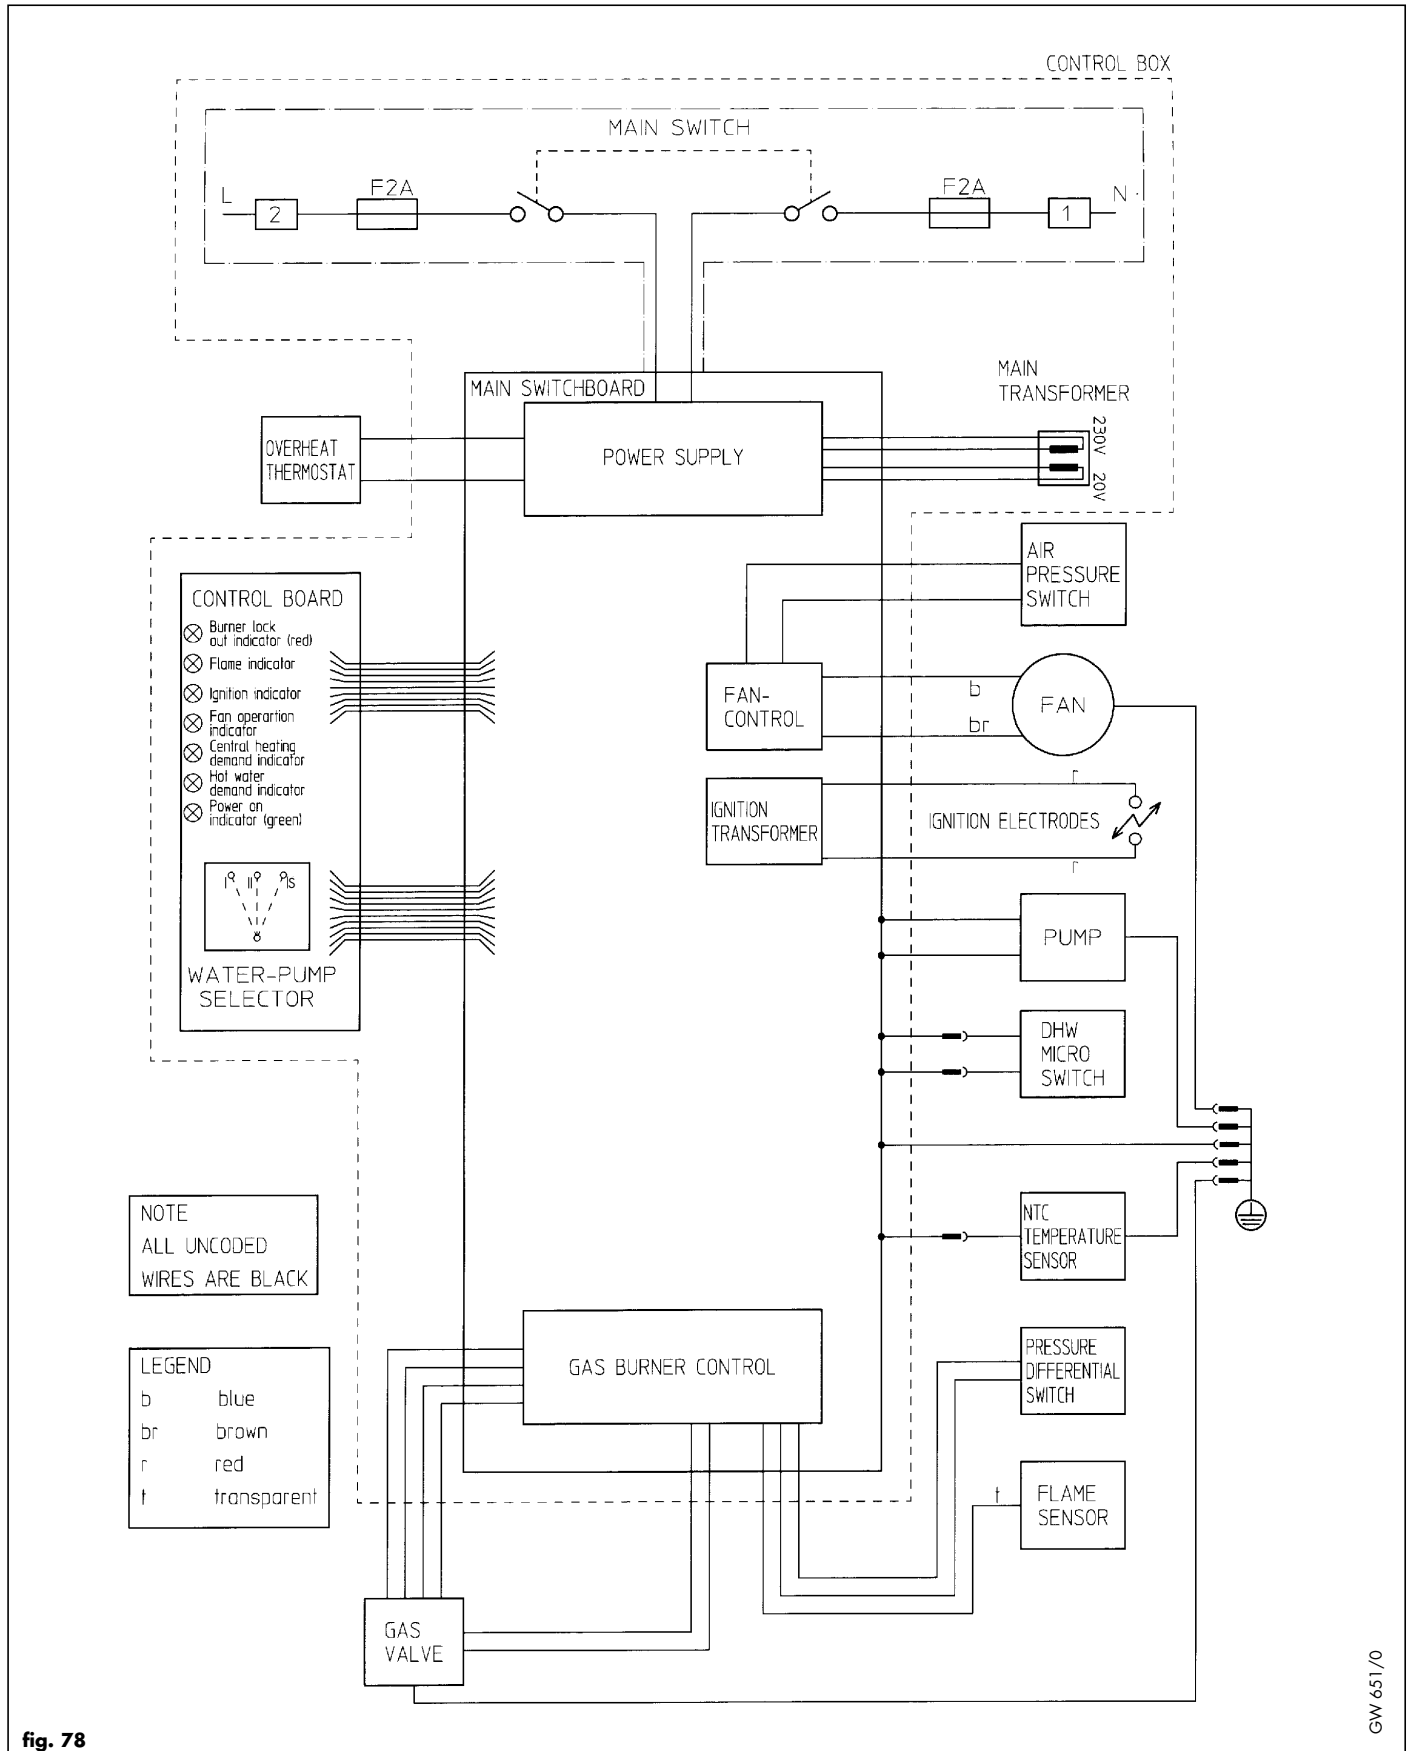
CONTROL BOX

MAIN SWITCH

L
2
F2A
F2A
1
N

MAIN SWITCHBOARD

MAIN TRANSFORMER

230V
20V

OVERHEAT THERMOSTAT

POWER SUPPLY

CONTROL BOARD
Burner lock out indicator (red)
Flame indicator
Ignition indicator
Fan operation indicator
Central heating demand indicator
Hot water demand indicator
Power on indicator (green)

I II S

WATER-PUMP SELECTOR

AIR PRESSURE SWITCH

FAN-CONTROL

b
br
FAN

IGNITION TRANSFORMER

r
IGNITION ELECTRODES
r

PUMP

DHW MICRO SWITCH

NTC TEMPERATURE SENSOR

NOTE
ALL UNCODED WIRES ARE BLACK

LEGEND
b blue
br brown
r red
t transparent

GAS BURNER CONTROL

PRESSURE DIFFERENTIAL SWITCH

t
FLAME SENSOR

GAS VALVE

GW 651/0

fig. 78